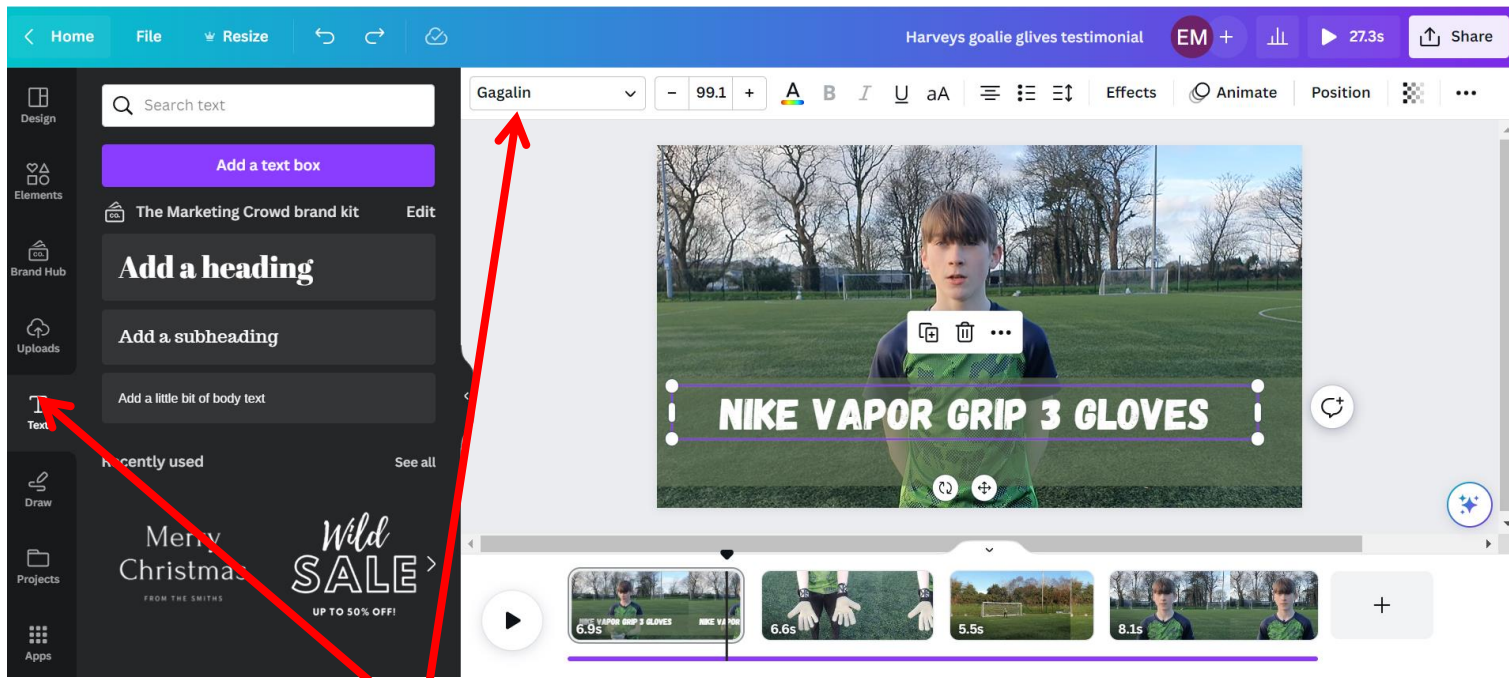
Home File Resize

Harveys goalie glives testimonial EM + 27.3s Share

Design Elements Brand Hub Uploads Text Draw Projects Apps

Search text

Add a text box

The Marketing Crowd brand kit Edit

Add a heading

Add a subheading

Add a little bit of body text

Recently used See all

Merry Christmas
FROM THE SMITHS

Wild SALE
UP TO 50% OFF!

Gagalin − 99.1 + A B I U aA Effects Animate Position •••

NIKE VAPOR GRIP 3 GLOVES

NIKE VAPOR GRIP 3 GLOVES NIKE VAPOR

6.9s 6.6s 5.5s 8.1s +